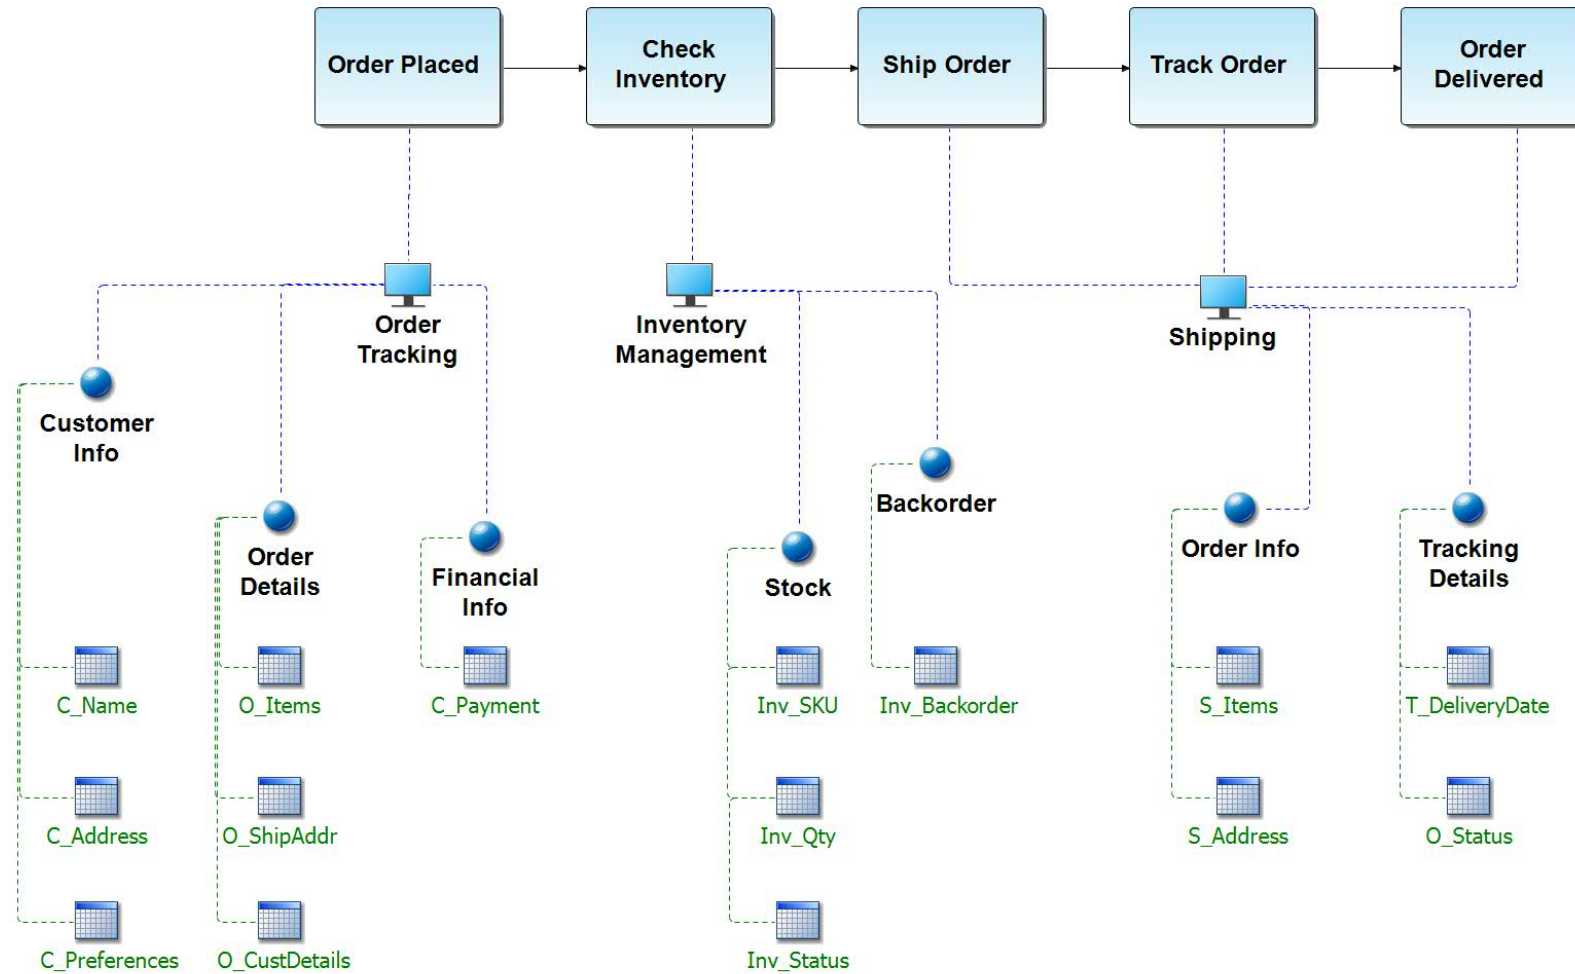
Order Placed

Check Inventory

Ship Order

Track Order

Order Delivered

Order Tracking

Inventory Management

Shipping

Customer Info

Order Details

Financial Info

Stock

Backorder

Order Info

Tracking Details

C_Name

C_Address

C_Preferences

O_Items

O_ShipAddr

O_CustDetails

C_Payment

Inv_SKU

Inv_Qty

Inv_Status

Inv_Backorder

S_Items

S_Address

T_DeliveryDate

O_Status